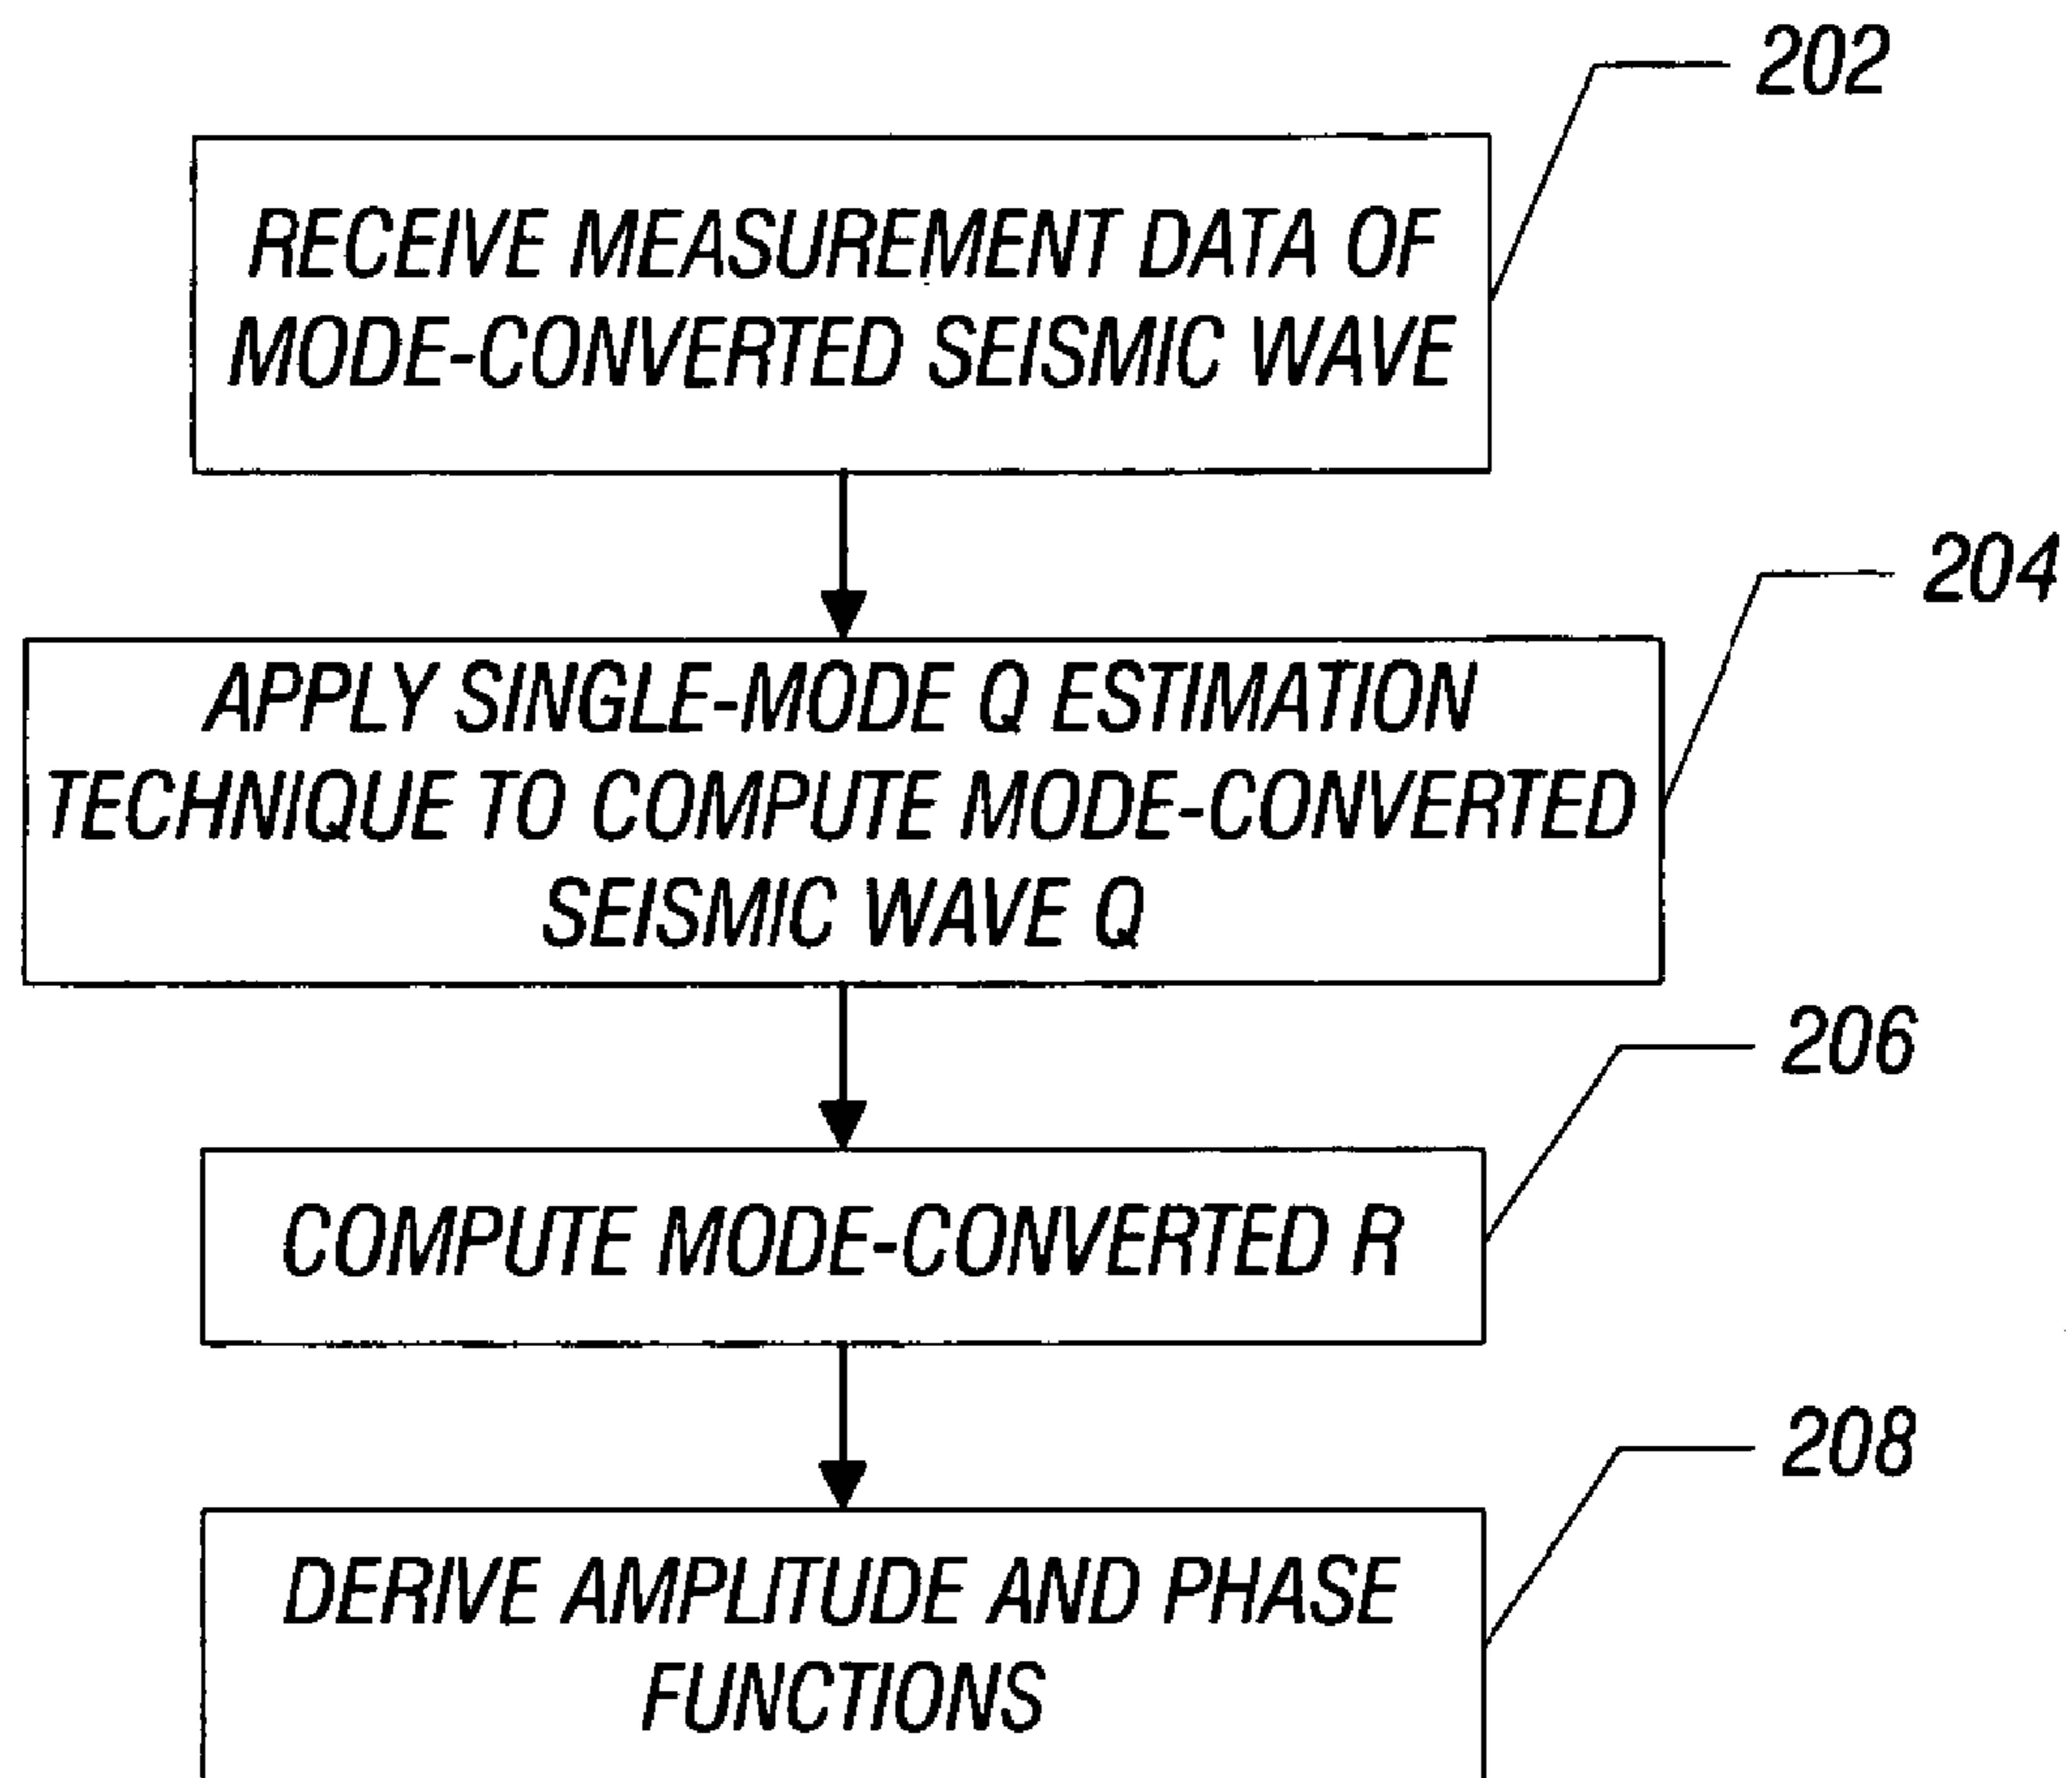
202

RECEIVE MEASUREMENT DATA OF MODE-CONVERTED SEISMIC WAVE

204

APPLY SINGLE-MODE Q ESTIMATION TECHNIQUE TO COMPUTE MODE-CONVERTED SEISMIC WAVE Q

206

COMPUTE MODE-CONVERTED R

208

DERIVE AMPLITUDE AND PHASE FUNCTIONS